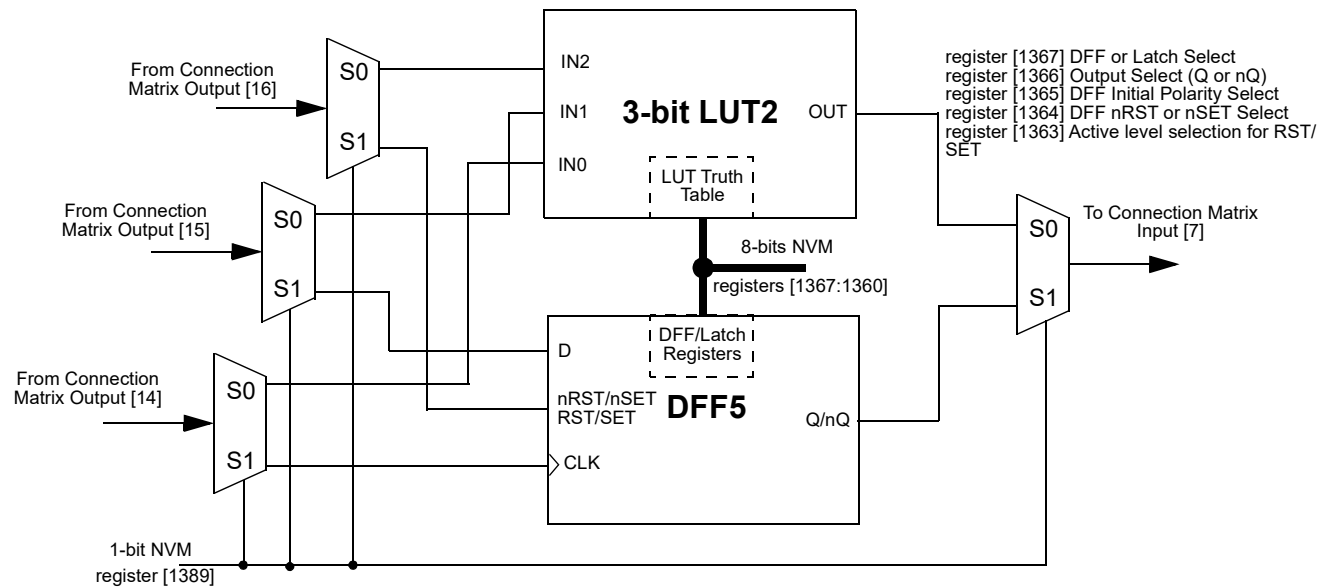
From Connection Matrix Output [16]

S0

S1

IN2

IN1

IN0

3-bit LUT2

OUT

LUT Truth Table

register [1367] DFF or Latch Select
register [1366] Output Select (Q or nQ)
register [1365] DFF Initial Polarity Select
register [1364] DFF nRST or nSET Select
register [1363] Active level selection for RST/SET

From Connection Matrix Output [15]

S0

S1

8-bits NVM

registers [1367:1360]

S0

S1

To Connection Matrix Input [7]

From Connection Matrix Output [14]

S0

S1

D

DFF/Latch Registers

nRST/nSET
RST/SET

DFF5

Q/nQ

CLK

1-bit NVM

register [1389]